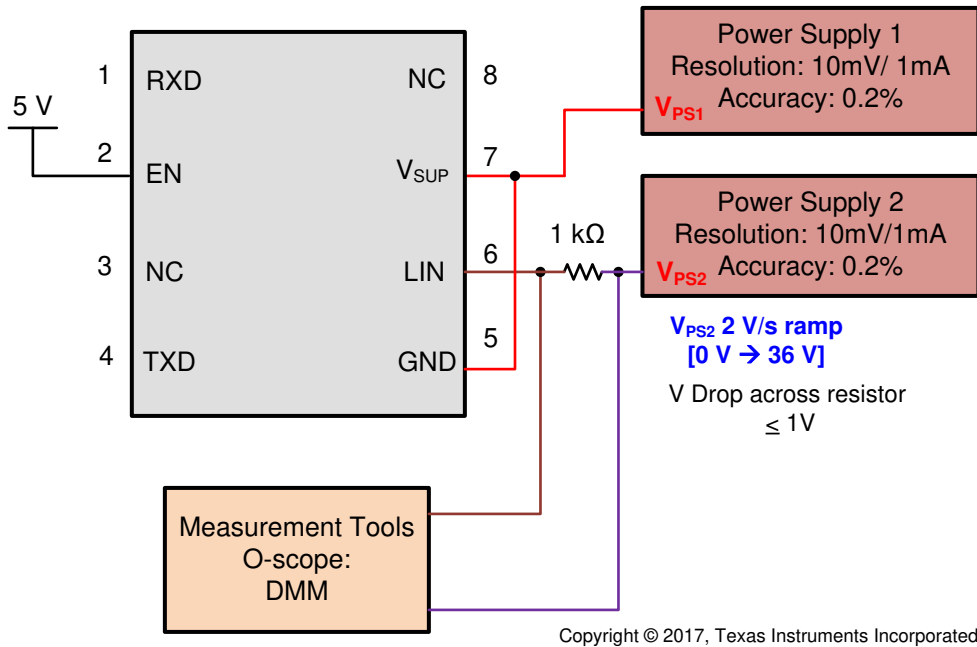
5 V

1 RXD
2 EN
3 NC
4 TXD

NC 8
$V_{SUP}$ 7
LIN 6
GND 5

1 kΩ

Power Supply 1
Resolution: 10mV/ 1mA
$V_{PS1}$ Accuracy: 0.2%

Power Supply 2
Resolution: 10mV/1mA
$V_{PS2}$ Accuracy: 0.2%

$V_{PS2}$ 2 V/s ramp
[0 V → 36 V]

V Drop across resistor
$\leq$ 1V

Measurement Tools
O-scope:
DMM

Copyright © 2017, Texas Instruments Incorporated